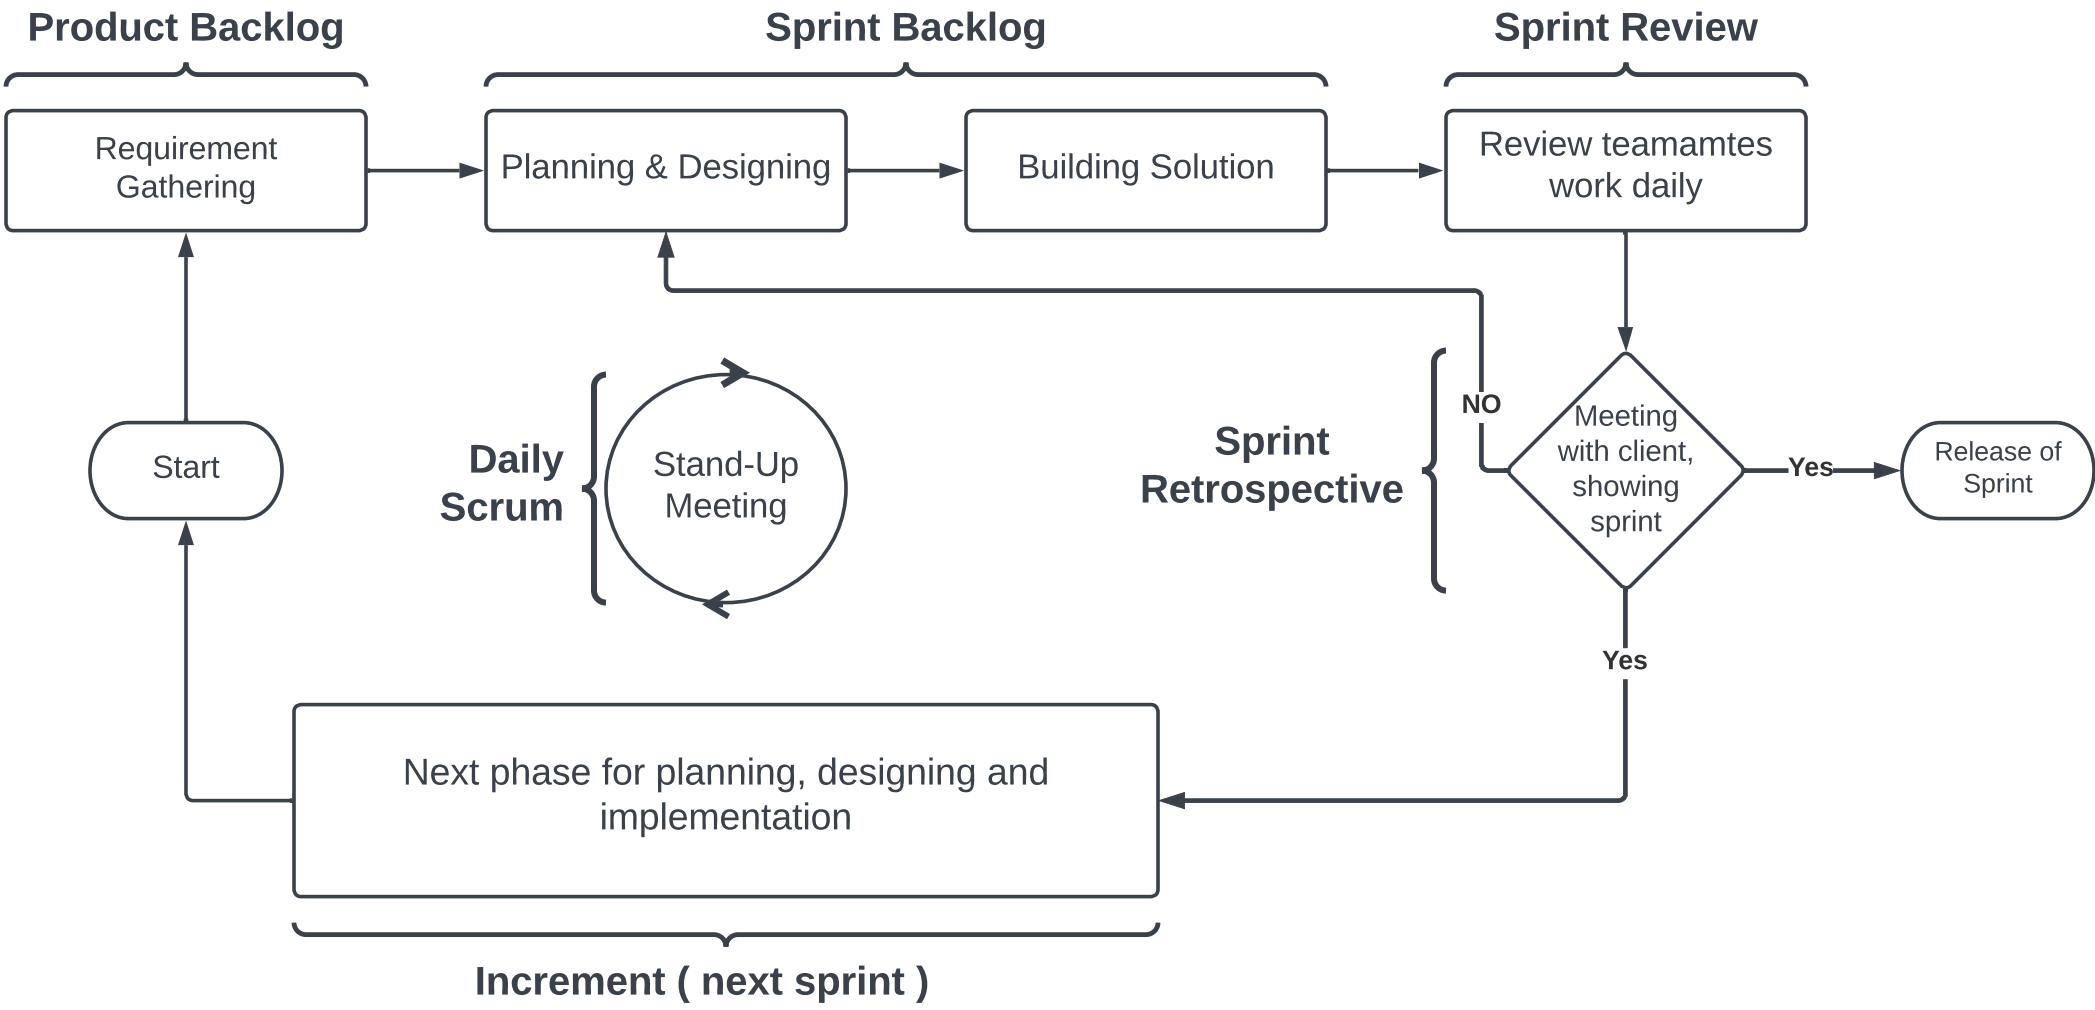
Product Backlog

Sprint Backlog

Sprint Review

Requirement Gathering

Planning & Designing

Building Solution

Review teamamtes work daily

Daily Scrum

Stand-Up Meeting

Start

Sprint Retrospective

NO

Meeting with client, showing sprint

Yes

Release of Sprint

Yes

Next phase for planning, designing and implementation

Increment ( next sprint )